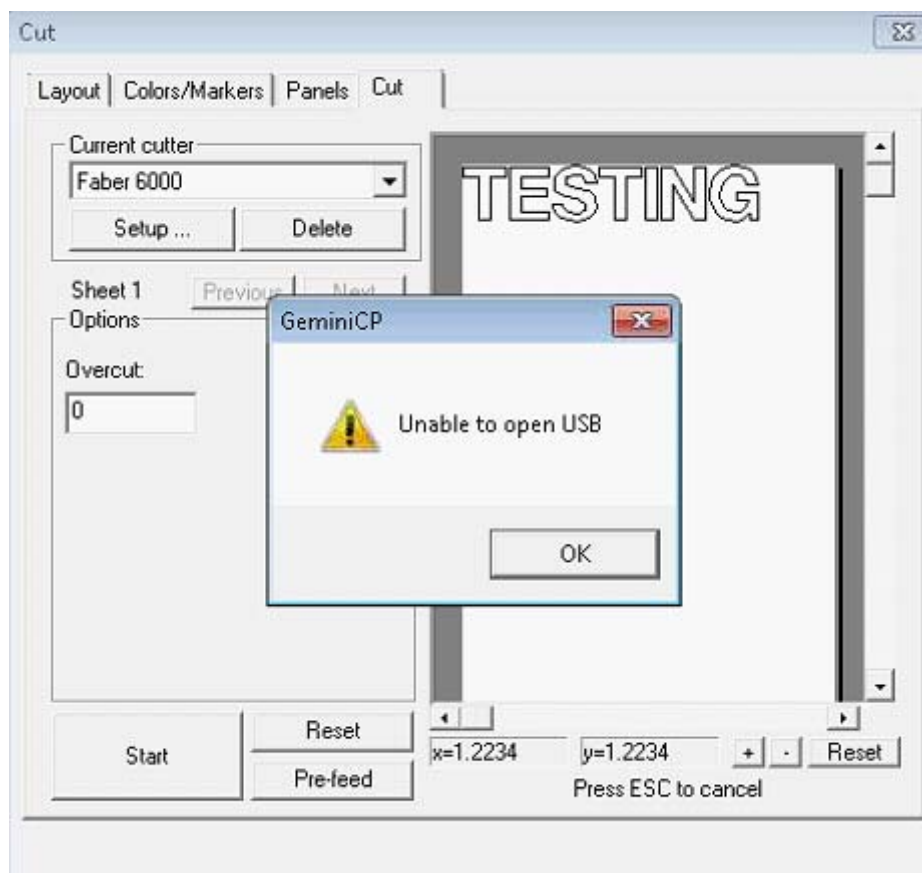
Cut

Layout | Colors/Markers | Panels | Cut

Current cutter
Faber 6000
Setup ... Delete

Sheet 1 Previous Next
Options

Overcut:
0

TESTING

GeminiCP

Unable to open USB

OK

Start
Reset
Pre-feed

x=1.2234 y=1.2234 + - Reset
Press ESC to cancel